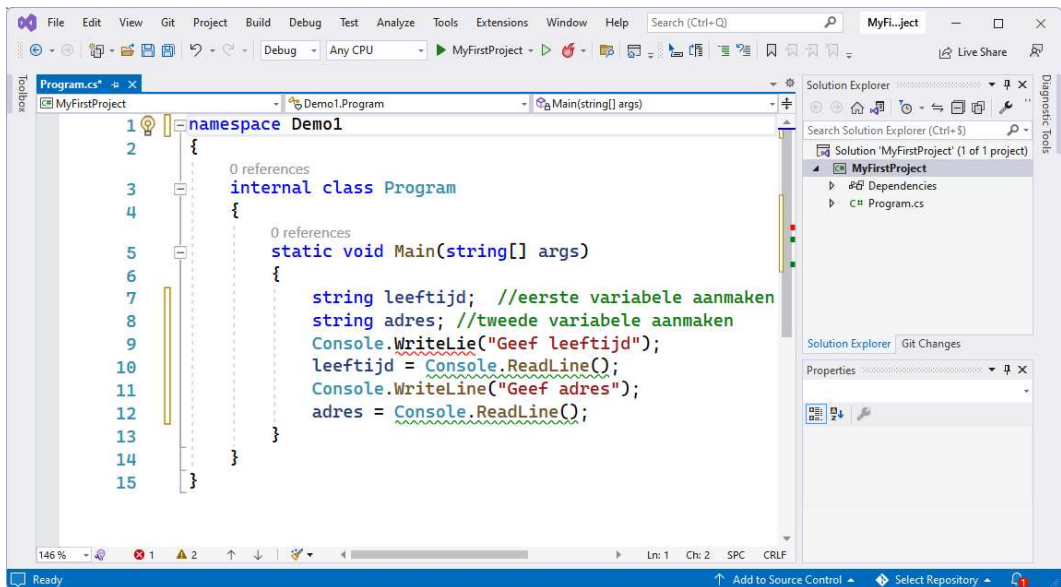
File Edit View Git Project Build Debug Test Analyze Tools Extensions Window Help Search (Ctrl+Q) MyFi...ject

Debug Any CPU MyFirstProject Live Share

Toolbox

Program.cs*

MyFirstProject Demo1.Program Main(string[] args)

1 namespace Demo1
2 {
0 references
3 internal class Program
4 {
0 references
5 static void Main(string[] args)
6 {
7 string leeftijd; //eerste variabele aanmaken
8 string adres; //tweede variabele aanmaken
9 Console.WriteLie("Geef leeftijd");
10 leeftijd = Console.ReadLine();
11 Console.WriteLine("Geef adres");
12 adres = Console.ReadLine();
13 }
14 }
15 }

146 % 1 2 Ln: 1 Ch: 2 SPC CRLF

Solution Explorer

Search Solution Explorer (Ctrl+$)

Solution 'MyFirstProject' (1 of 1 project)
MyFirstProject
Dependencies
C# Program.cs

Solution Explorer Git Changes

Properties

Diagnostic Tools

Ready Add to Source Control Select Repository